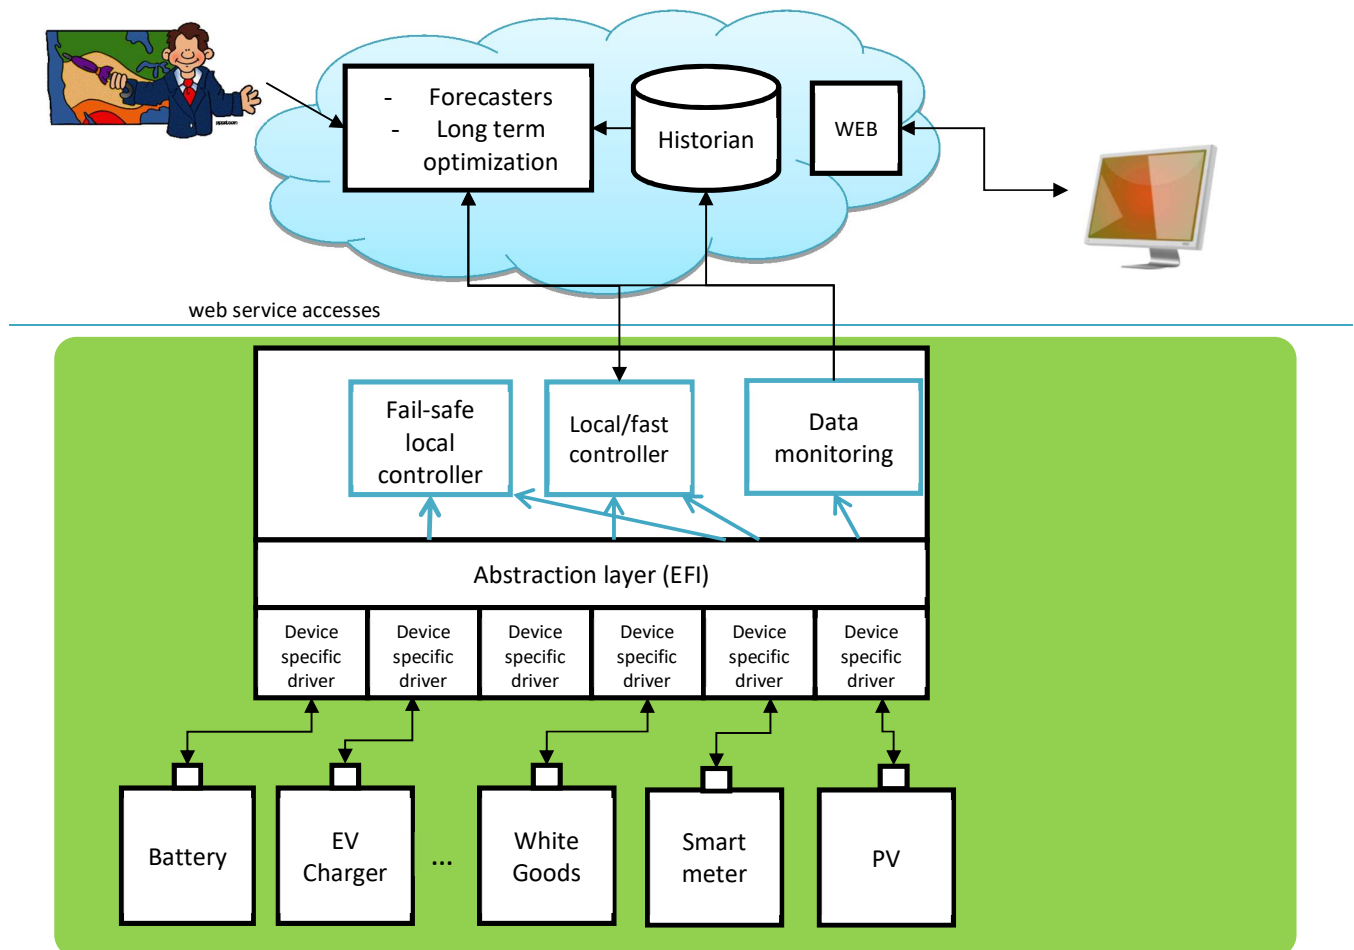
- Forecasters
- Long term optimization

Historian

WEB

web service accesses

Fail-safe local controller

Local/fast controller

Data monitoring

Abstraction layer (EFI)

| Device specific driver | Device specific driver | Device specific driver | Device specific driver | Device specific driver | Device specific driver |
|---|---|---|---|---|---|

Battery

EV Charger

...

White Goods

Smart meter

PV